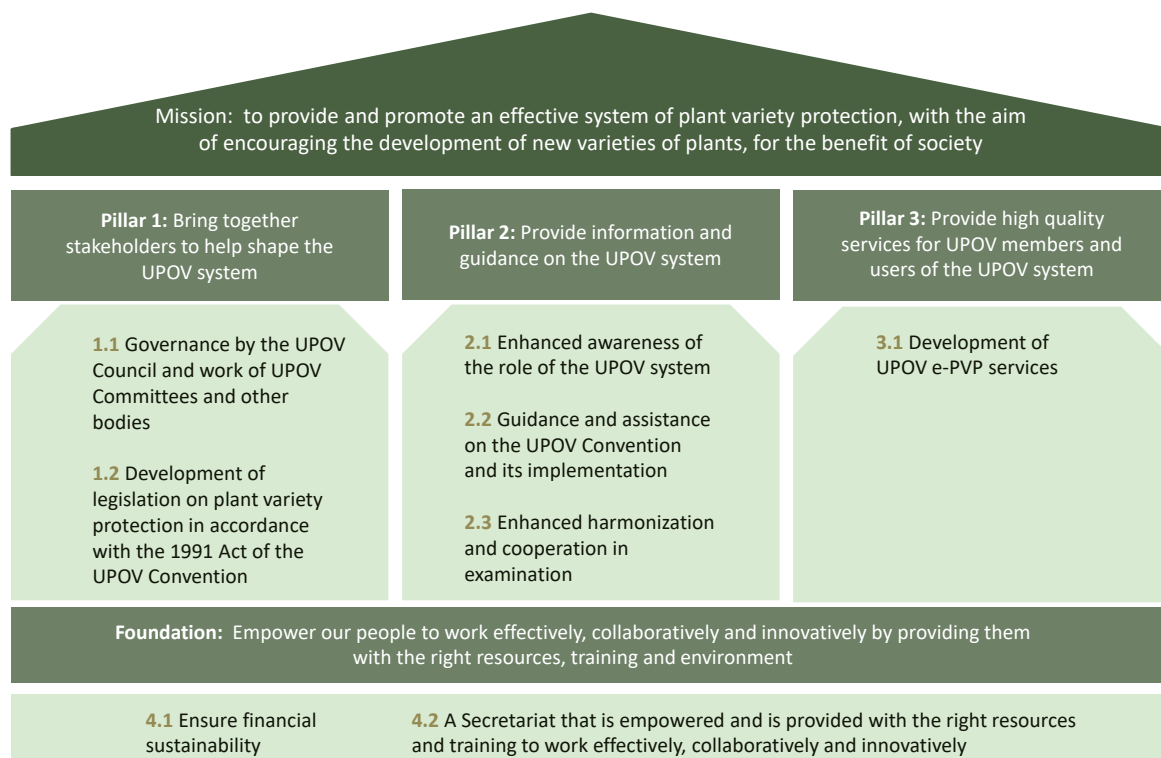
Mission: to provide and promote an effective system of plant variety protection, with the aim of encouraging the development of new varieties of plants, for the benefit of society

**Pillar 1:** Bring together stakeholders to help shape the UPOV system

1.1 Governance by the UPOV Council and work of UPOV Committees and other bodies

1.2 Development of legislation on plant variety protection in accordance with the 1991 Act of the UPOV Convention

**Pillar 2:** Provide information and guidance on the UPOV system

2.1 Enhanced awareness of the role of the UPOV system

2.2 Guidance and assistance on the UPOV Convention and its implementation

2.3 Enhanced harmonization and cooperation in examination

**Pillar 3:** Provide high quality services for UPOV members and users of the UPOV system

3.1 Development of UPOV e-PVP services

**Foundation:** Empower our people to work effectively, collaboratively and innovatively by providing them with the right resources, training and environment

4.1 Ensure financial sustainability

4.2 A Secretariat that is empowered and is provided with the right resources and training to work effectively, collaboratively and innovatively